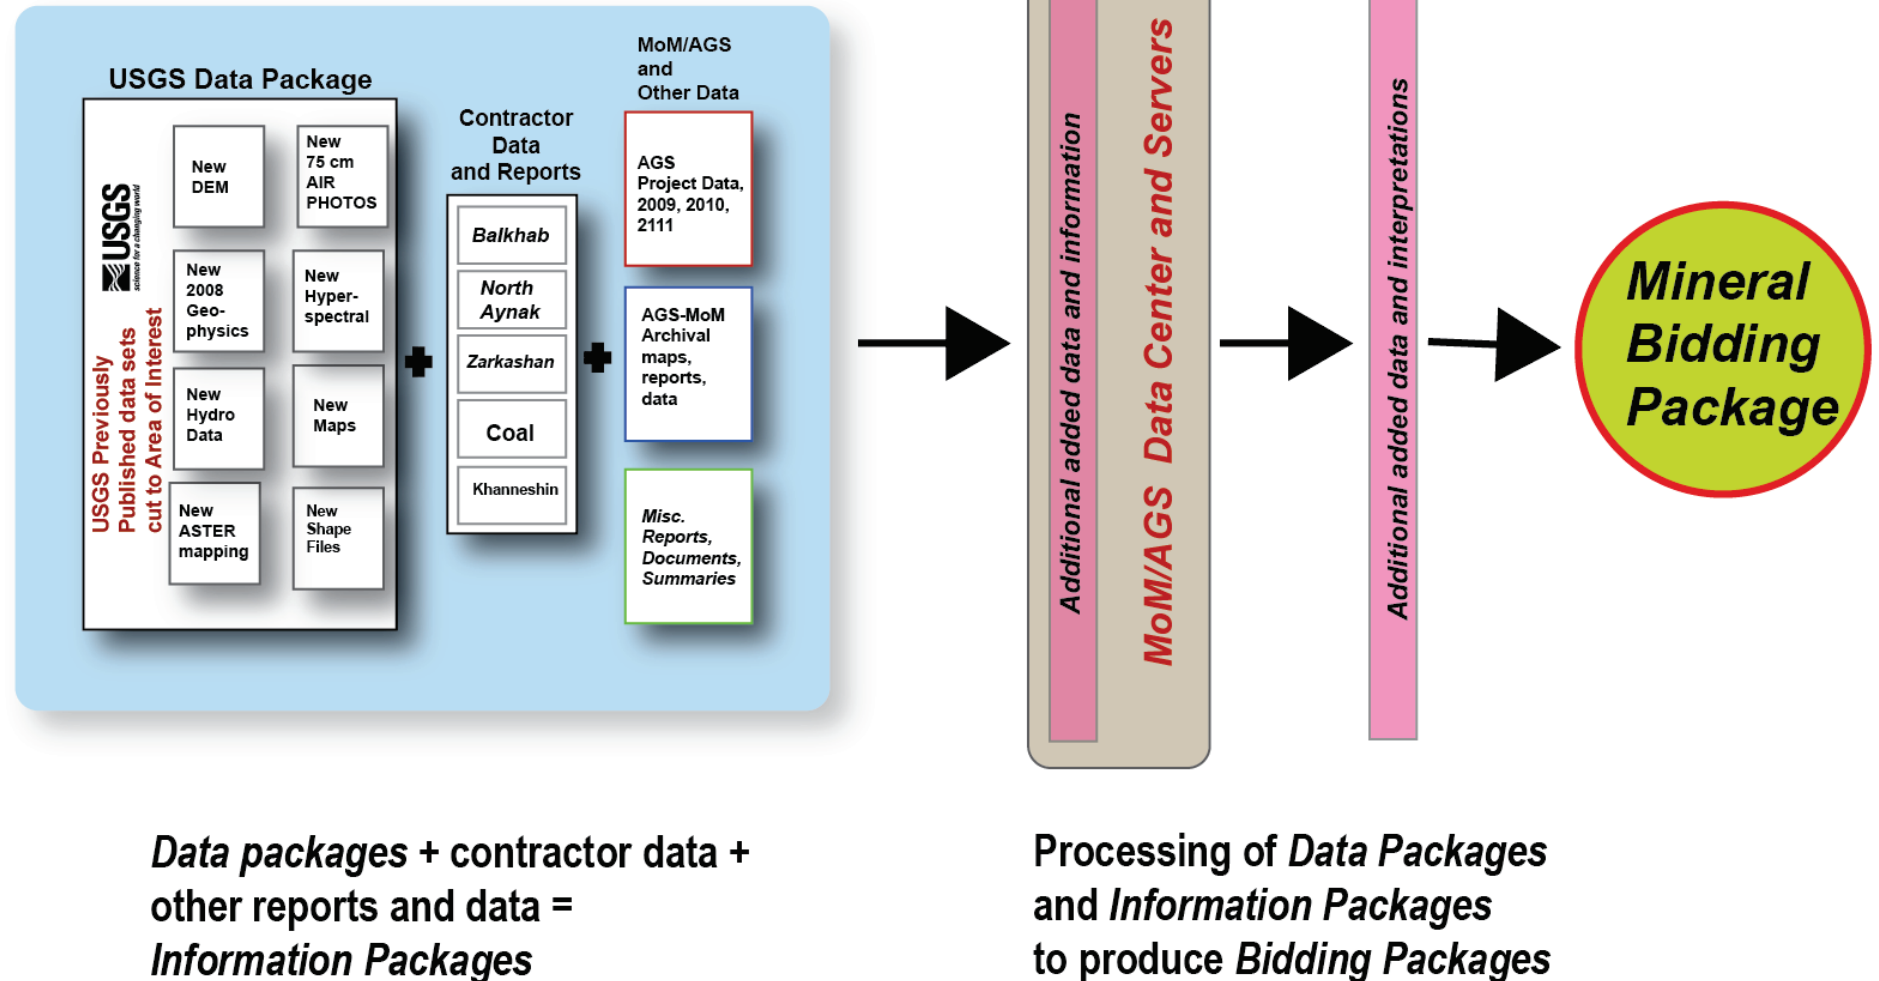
USGS Data Package

USGS science for a changing world

USGS Previously Published data sets cut to Area of Interest

New DEM

New 75 cm AIR PHOTOS

New 2008 Geophysics

New Hyperspectral

New Hydro Data

New Maps

New ASTER mapping

New Shape Files

Contractor Data and Reports

Balkhab

North Aynak

Zarkashan

Coal

Khanneshin

MoM/AGS and Other Data

AGS Project Data, 2009, 2010, 2111

AGS-MoM Archival maps, reports, data

Misc. Reports, Documents, Summaries

Additional added data and information

MoM/AGS Data Center and Servers

Additional added data and interpretations

Mineral Bidding Package

Data packages + contractor data + other reports and data = Information Packages

Processing of Data Packages and Information Packages to produce Bidding Packages